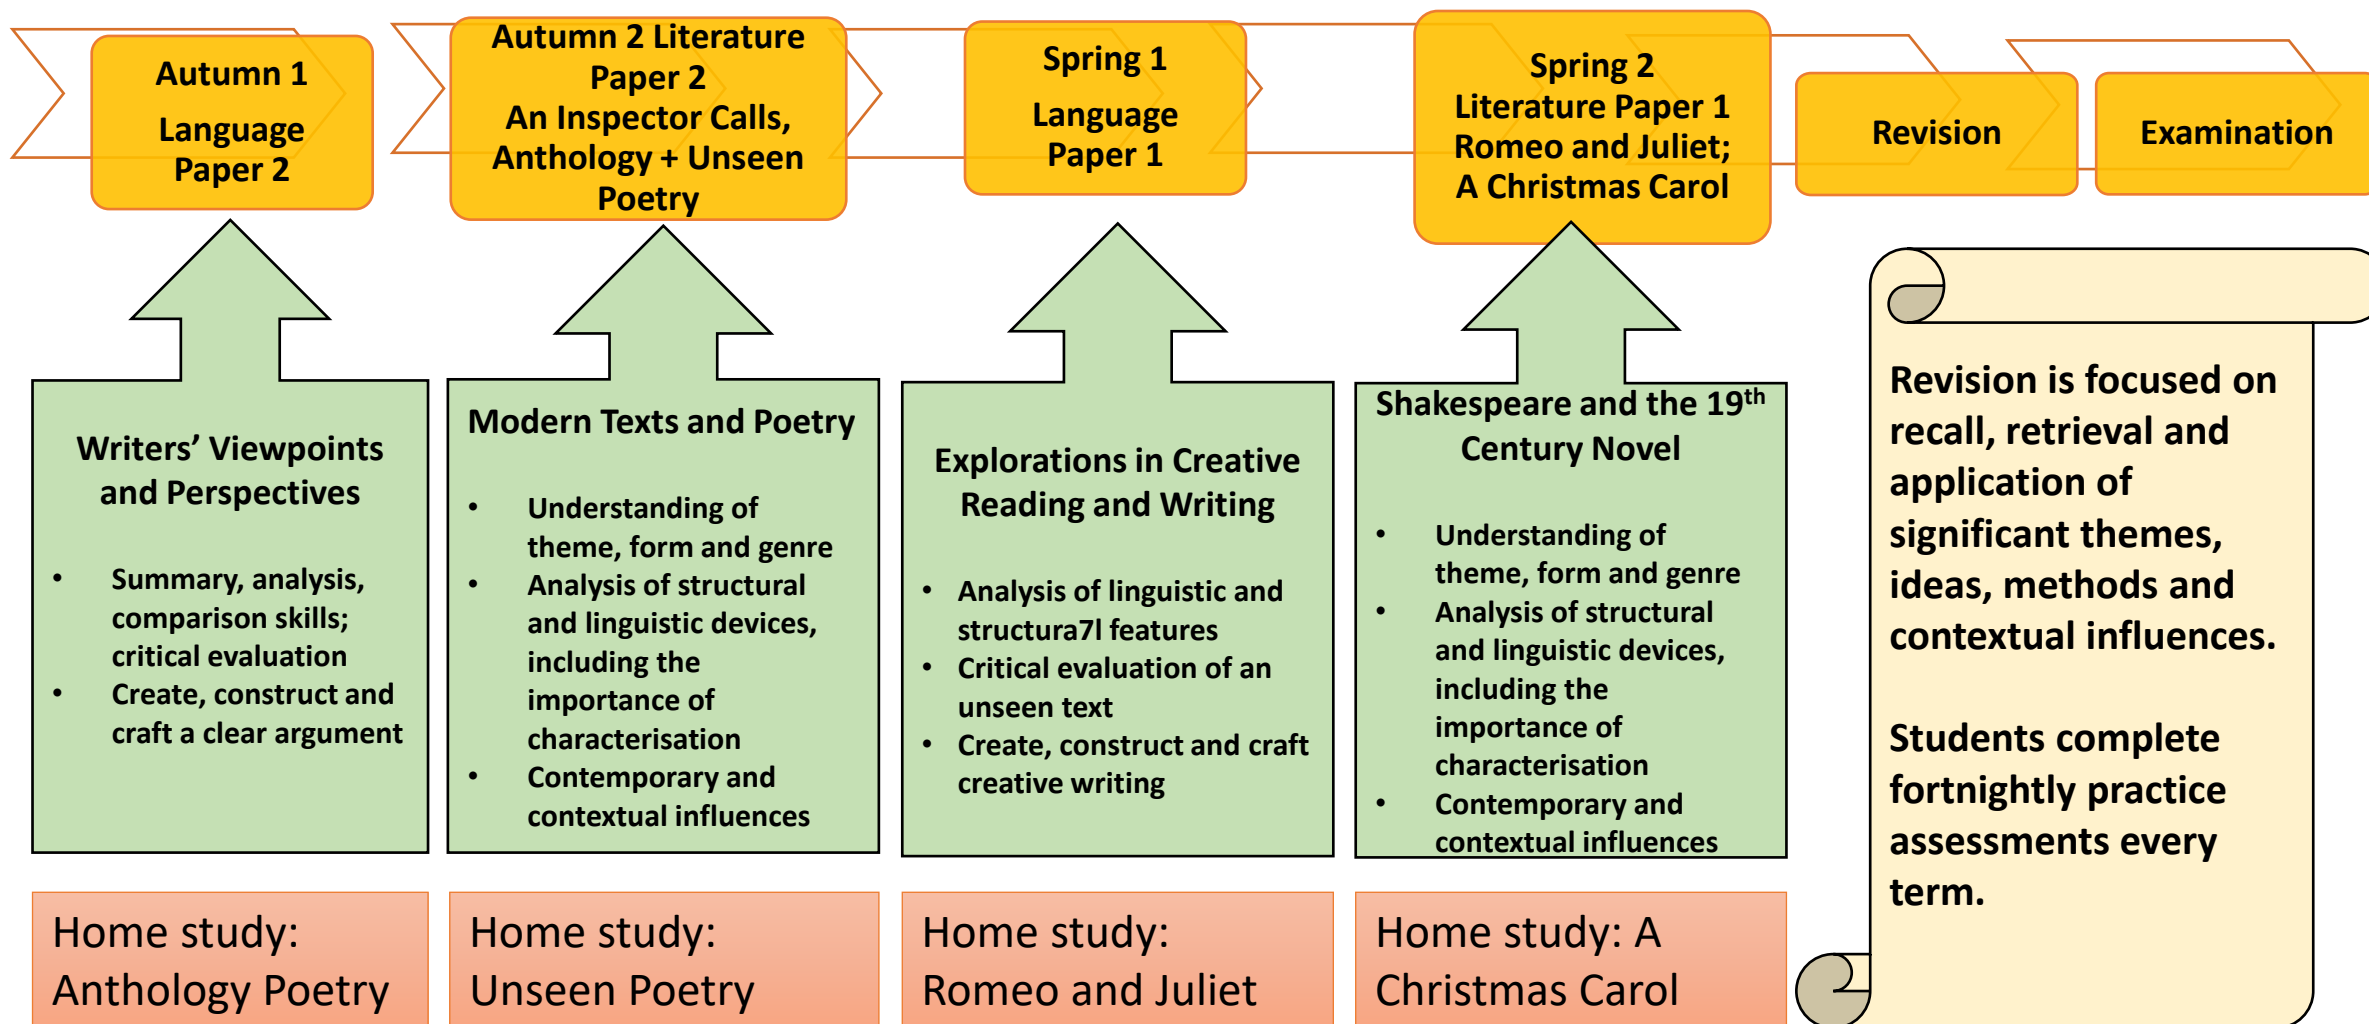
Autumn 1
Language Paper 2

Autumn 2 Literature Paper 2
An Inspector Calls, Anthology + Unseen Poetry

Spring 1
Language Paper 1

Spring 2
Literature Paper 1
Romeo and Juliet;
A Christmas Carol

Revision

Examination

Writers' Viewpoints and Perspectives

- Summary, analysis, comparison skills; critical evaluation
- Create, construct and craft a clear argument

Modern Texts and Poetry

- Understanding of theme, form and genre
- Analysis of structural and linguistic devices, including the importance of characterisation
- Contemporary and contextual influences

Explorations in Creative Reading and Writing

- Analysis of linguistic and structura7l features
- Critical evaluation of an unseen text
- Create, construct and craft creative writing

Shakespeare and the 19$^{th}$ Century Novel

- Understanding of theme, form and genre
- Analysis of structural and linguistic devices, including the importance of characterisation
- Contemporary and contextual influences

Revision is focused on recall, retrieval and application of significant themes, ideas, methods and contextual influences.

Students complete fortnightly practice assessments every term.

Home study: Anthology Poetry

Home study: Unseen Poetry

Home study: Romeo and Juliet

Home study: A Christmas Carol